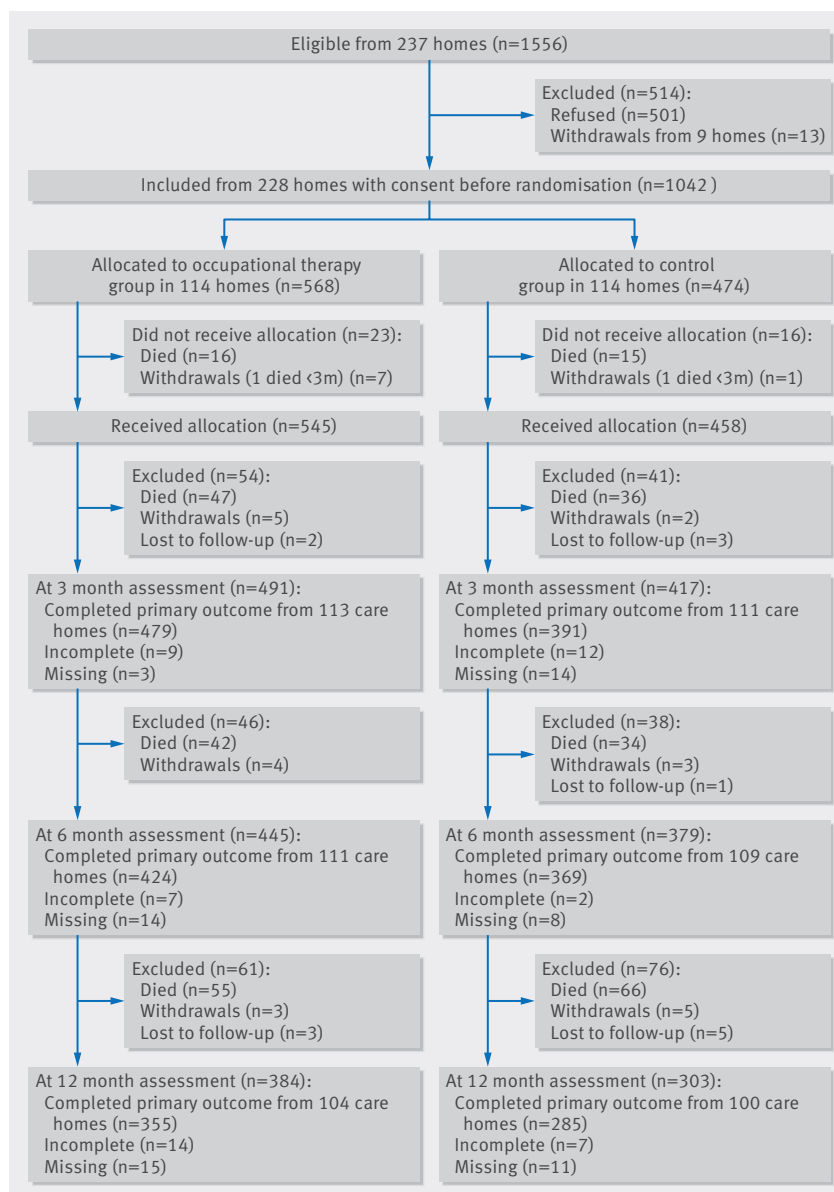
Eligible from 237 homes (n=1556)

Excluded (n=514):
Refused (n=501)
Withdrawals from 9 homes (n=13)

Included from 228 homes with consent before randomisation (n=1042 )

Allocated to occupational therapy group in 114 homes (n=568)

Did not receive allocation (n=23):
Died (n=16)
Withdrawals (1 died <3m) (n=7)

Received allocation (n=545)

Excluded (n=54):
Died (n=47)
Withdrawals (n=5)
Lost to follow-up (n=2)

At 3 month assessment (n=491):
Completed primary outcome from 113 care homes (n=479)
Incomplete (n=9)
Missing (n=3)

Excluded (n=46):
Died (n=42)
Withdrawals (n=4)

At 6 month assessment (n=445):
Completed primary outcome from 111 care homes (n=424)
Incomplete (n=7)
Missing (n=14)

Excluded (n=61):
Died (n=55)
Withdrawals (n=3)
Lost to follow-up (n=3)

At 12 month assessment (n=384):
Completed primary outcome from 104 care homes (n=355)
Incomplete (n=14)
Missing (n=15)

Allocated to control group in 114 homes (n=474)

Did not receive allocation (n=16):
Died (n=15)
Withdrawals (1 died <3m) (n=1)

Received allocation (n=458)

Excluded (n=41):
Died (n=36)
Withdrawals (n=2)
Lost to follow-up (n=3)

At 3 month assessment (n=417):
Completed primary outcome from 111 care homes (n=391)
Incomplete (n=12)
Missing (n=14)

Excluded (n=38):
Died (n=34)
Withdrawals (n=3)
Lost to follow-up (n=1)

At 6 month assessment (n=379):
Completed primary outcome from 109 care homes (n=369)
Incomplete (n=2)
Missing (n=8)

Excluded (n=76):
Died (n=66)
Withdrawals (n=5)
Lost to follow-up (n=5)

At 12 month assessment (n=303):
Completed primary outcome from 100 care homes (n=285)
Incomplete (n=7)
Missing (n=11)